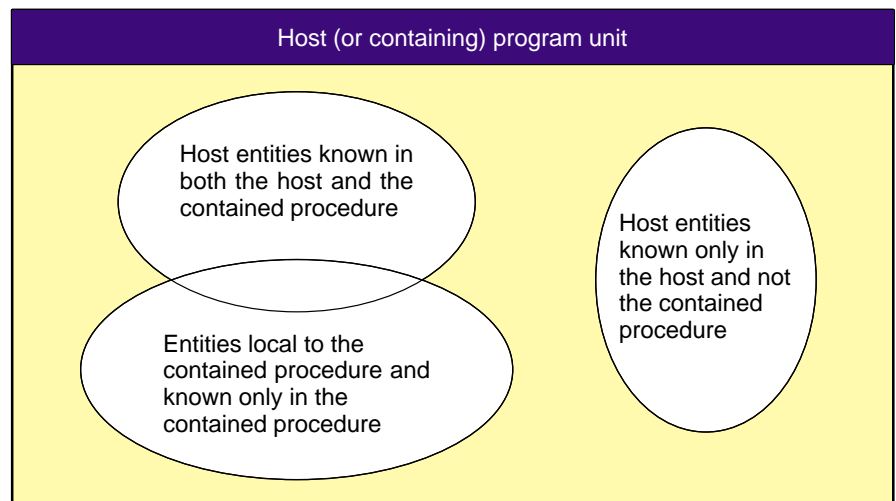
Host (or containing) program unit

Host entities known in both the host and the contained procedure

Host entities known only in the host and not the contained procedure

Entities local to the contained procedure and known only in the contained procedure